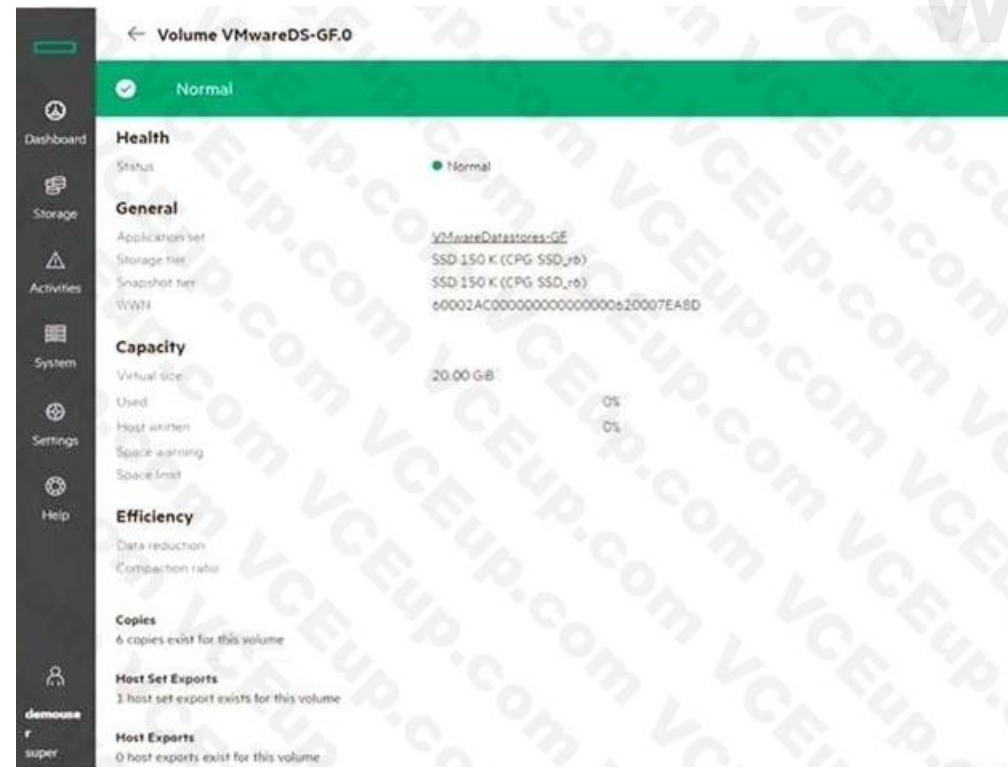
Dashboard
Storage
Activities
System
Settings
Help
demouser
super

← Volume VMwareDS-GF.0

Normal

Health
Status ● Normal

General
Application set VMwareDatastores-GF
Storage tier SSD 150 K (CPG SSD_r6)
Snapshot tier SSD 150 K (CPG SSD_r6)
WWN 60002AC0000000000000620007EA8D

Capacity
Virtual size 20.00 GiB
Used 0%
Host written 0%
Space warning
Space limit

Efficiency
Data reduction
Compaction ratio

Copies
6 copies exist for this volume

Host Set Exports
1 host set export exists for this volume

Host Exports
0 host exports exist for this volume

VCEup.com